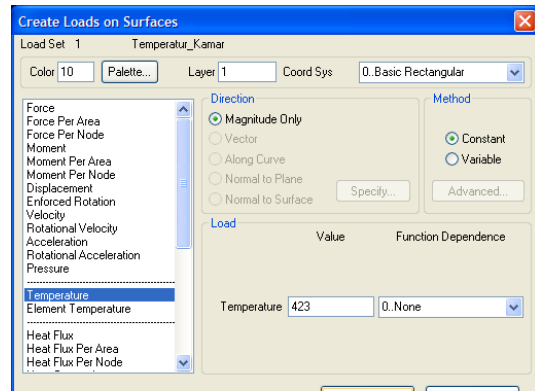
Create Loads on Surfaces

Load Set 1 Temperatur_Kamar

Color 10 Palette... Layer 1 Coord Sys 0..Basic Rectangular

Force
Force Per Area
Force Per Node
Moment
Moment Per Area
Moment Per Node
Displacement
Enforced Rotation
Velocity
Rotational Velocity
Acceleration
Rotational Acceleration
Pressure
Temperature
Element Temperature
Heat Flux
Heat Flux Per Area
Heat Flux Per Node
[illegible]

Direction
Magnitude Only
Vector
Along Curve
Normal to Plane
Normal to Surface
Specify...

Method
Constant
Variable
Advanced...

Load
Value Function Dependence
Temperature 423 0..None